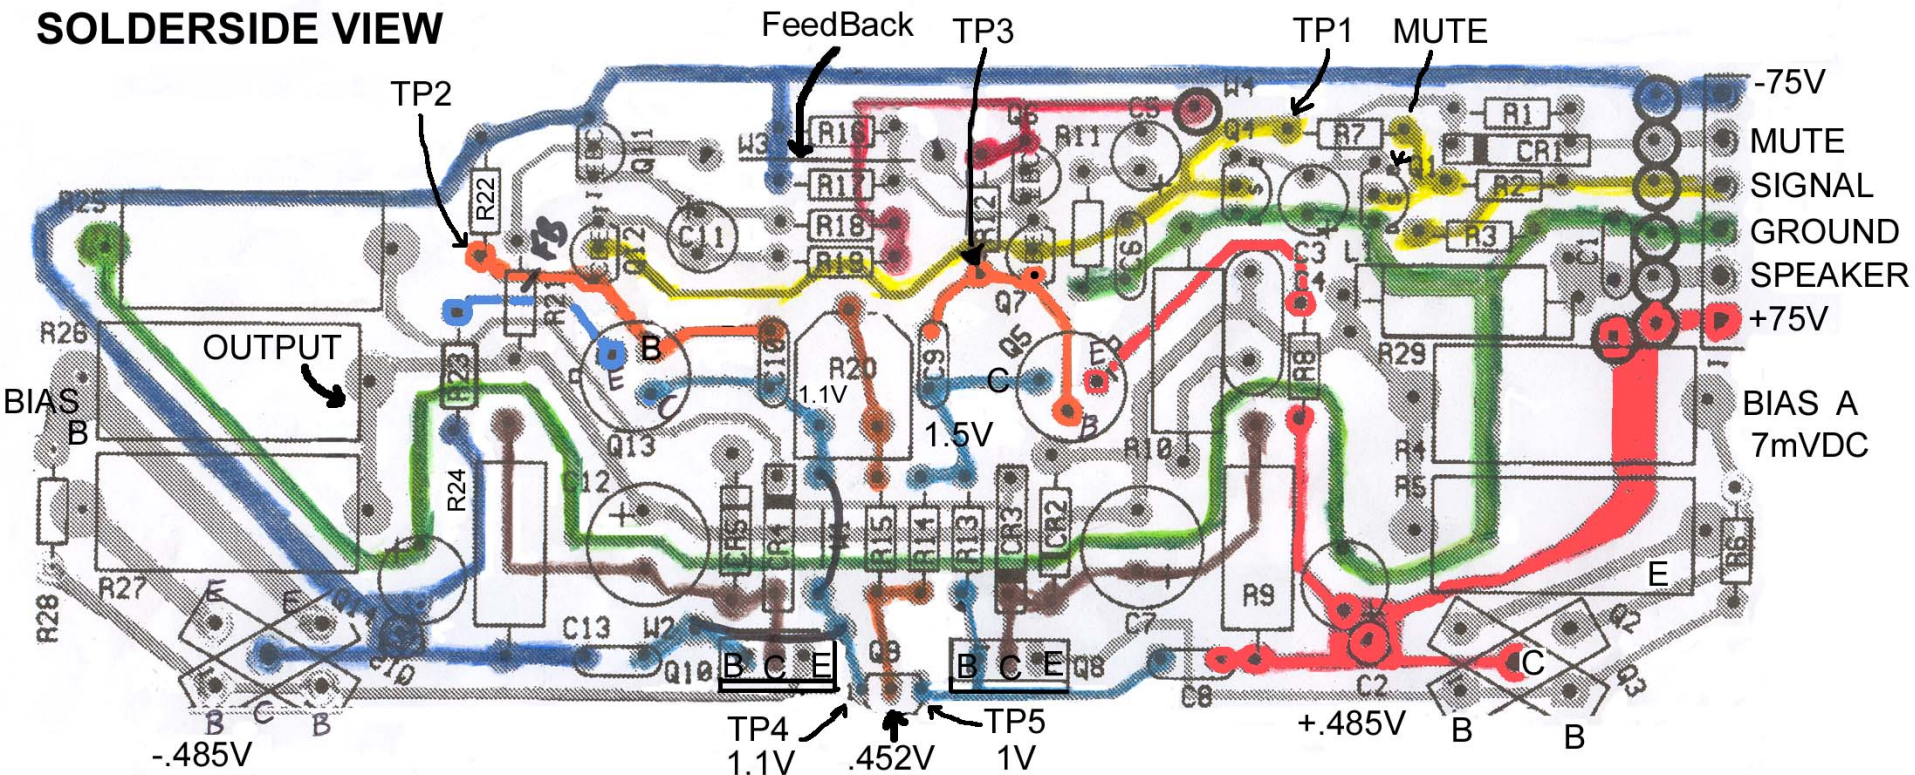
SOLDERSIDE VIEW

FeedBack
TP3
TP1
MUTE
TP2
-75V
MUTE
SIGNAL
GROUND
SPEAKER
+75V

W4
C5
Q6
R11
Q1
R7
R1
CR1
R16
W3
Q11
R17
R18
R19
C11
Q12
R12
R22
R25
R21
C6
C3
L1
R2
R3
C1
Q7
Q5
R20
C9
C10
OUTPUT
R26
B
E
C
B
C
E
C
B
1.1V
1.5V
R8
R29
BIAS B
BIAS A 7mVDC
R23
Q13
R10
R4
R5
R24
C12
R27
R28
CR5
R14
R15
R13
CR3
CR2
R9
R6
E
E
E
Q14
C13
W2
Q10
B C E
Q9
B C E
Q8
C7
C8
C2
C
Q2
Q3
E
B
C
B
-.485V
TP4 1.1V
.452V
TP5 1V
+.485V
B
B